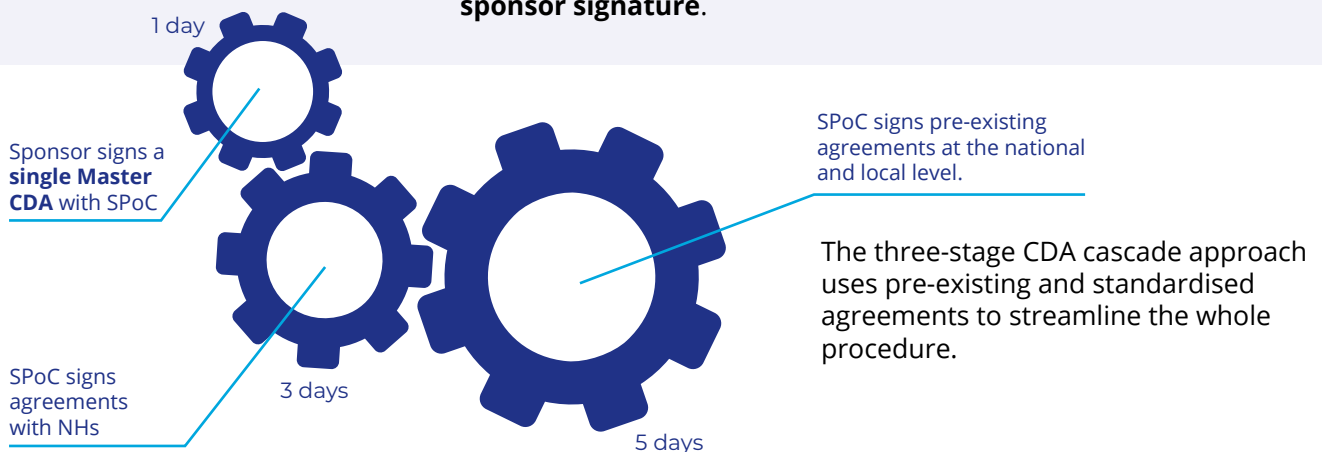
sponsor signature.

1 day

Sponsor signs a **single Master CDA** with SPoC

SPoC signs pre-existing agreements at the national and local level.

The three-stage CDA cascade approach uses pre-existing and standardised agreements to streamline the whole procedure.

SPoC signs agreements with NHs

3 days

5 days